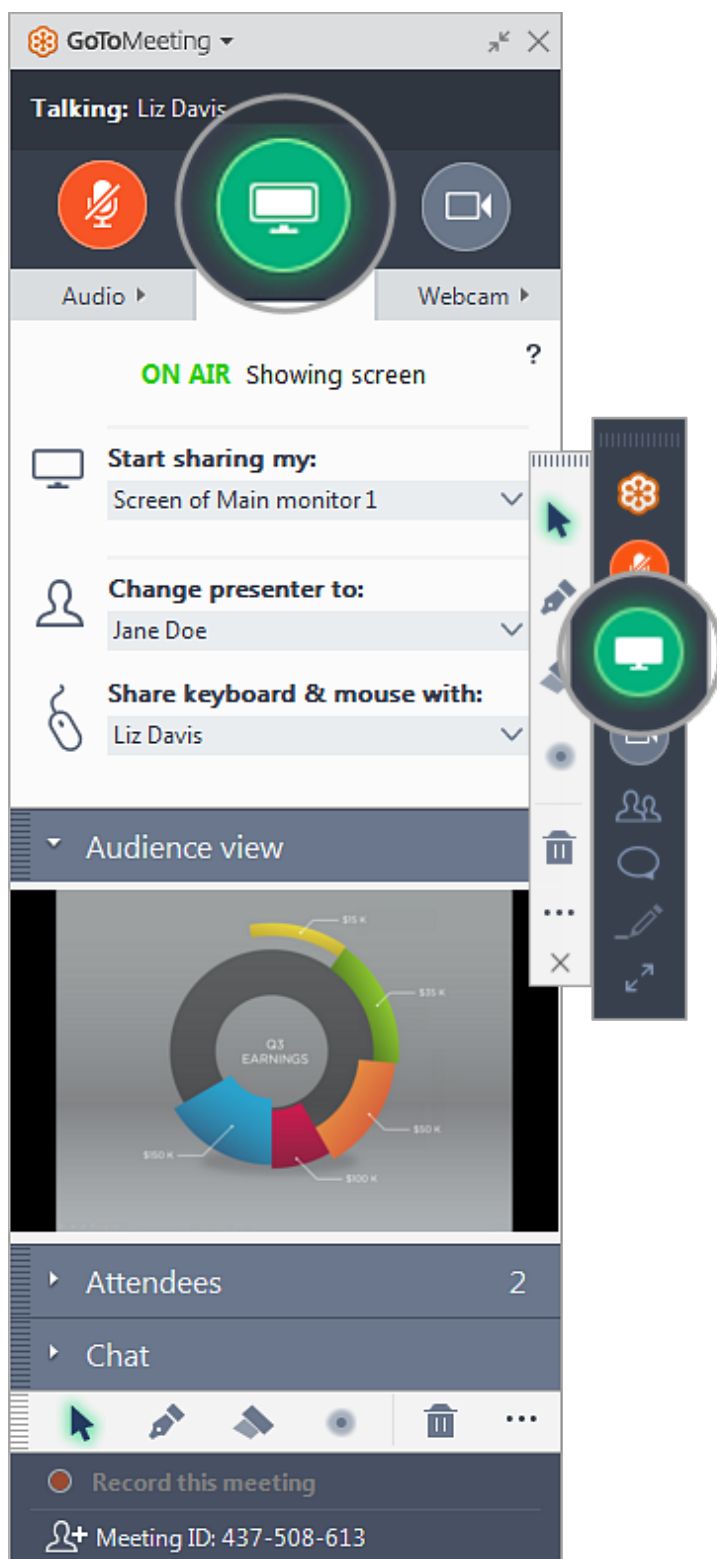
GoToMeeting

Talking: Liz Davis

Audio

Webcam

?

ON AIR Showing screen

Start sharing my:
Screen of Main monitor 1

Change presenter to:
Jane Doe

Share keyboard & mouse with:
Liz Davis

Audience view

$15 K
$35 K
Q3 EARNINGS
$50 K
$150 K
$100 K

Attendees 2

Chat

Record this meeting

Meeting ID: 437-508-613